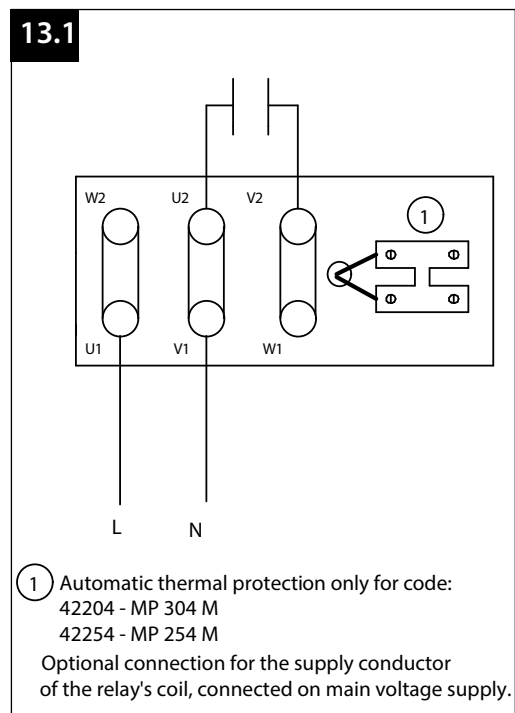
13.1

W2
U2
V2
1
U1
V1
W1

L
N

1 Automatic thermal protection only for code:
42204 - MP 304 M
42254 - MP 254 M

Optional connection for the supply conductor of the relay's coil, connected on main voltage supply.